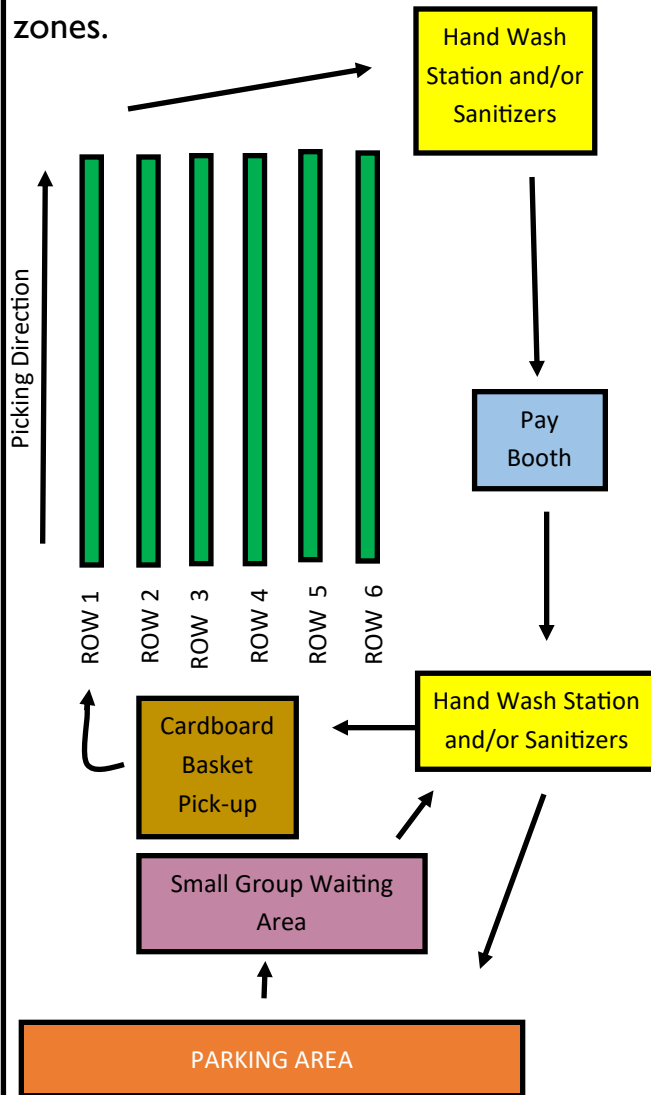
zones.

Hand Wash Station and/or Sanitizers

Picking Direction

ROW 1
ROW 2
ROW 3
ROW 4
ROW 5
ROW 6

Pay Booth

Hand Wash Station and/or Sanitizers

Cardboard Basket Pick-up

Small Group Waiting Area

PARKING AREA